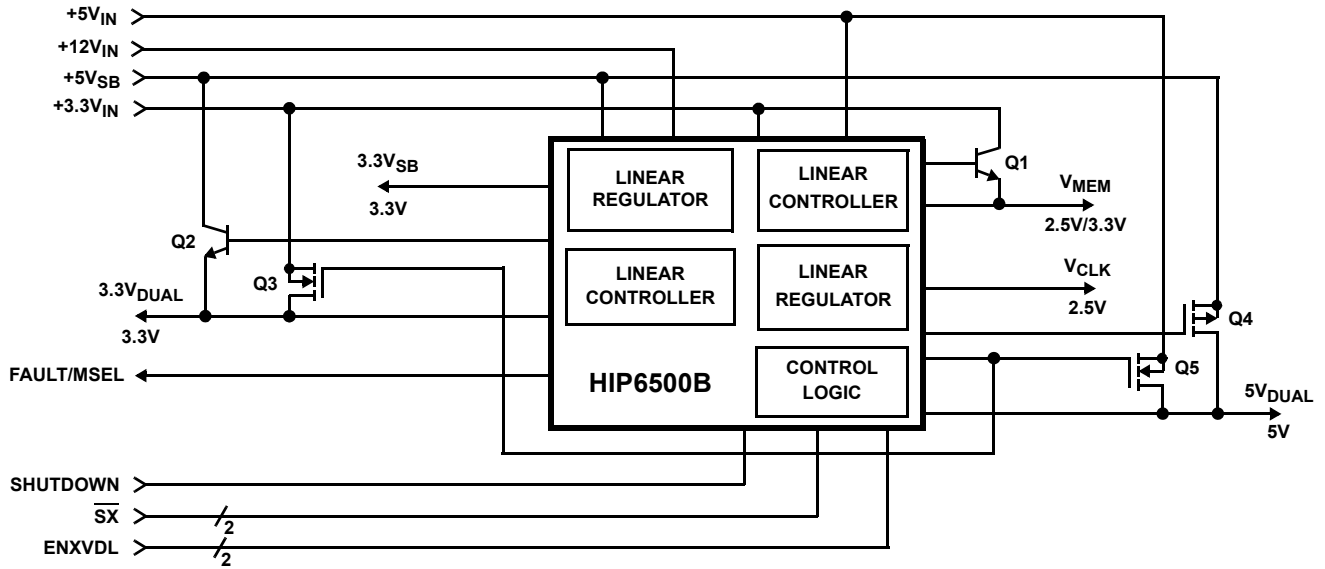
+5V$_{IN}$

+12V$_{IN}$

+5V$_{SB}$

+3.3V$_{IN}$

3.3V$_{SB}$

3.3V

LINEAR REGULATOR

LINEAR CONTROLLER

Q1

V$_{MEM}$

2.5V/3.3V

Q2

Q3

3.3V$_{DUAL}$

3.3V

LINEAR CONTROLLER

LINEAR REGULATOR

V$_{CLK}$

2.5V

Q4

Q5

FAULT/MSEL

HIP6500B

CONTROL LOGIC

5V$_{DUAL}$

5V

SHUTDOWN

$\overline{SX}$

2

ENXVDL

2